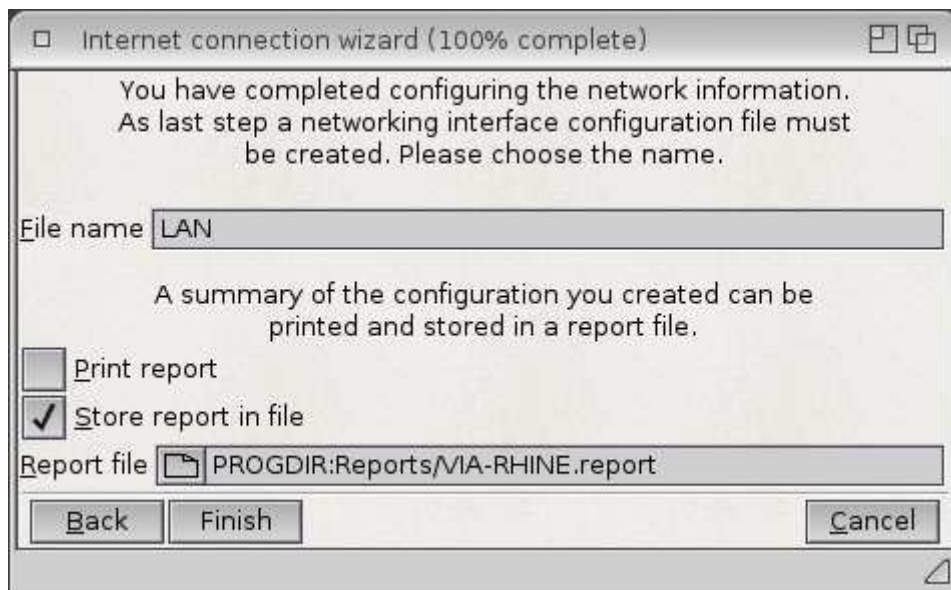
Internet connection wizard (100% complete)

You have completed configuring the network information. As last step a networking interface configuration file must be created. Please choose the name.

File name LAN

A summary of the configuration you created can be printed and stored in a report file.

Print report

Store report in file

Report file PROGDIR:Reports/VIA-RHINE.report

Back Finish Cancel